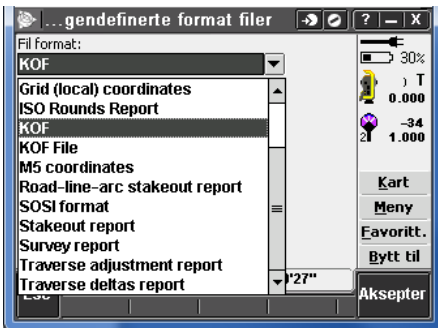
...gendefinerte format filer
? – X
Fil format:
KOF
30%
T
0.000
-34
2
1.000
Grid (local) coordinates
ISO Rounds Report
KOF
KOF File
M5 coordinates
Road-line-arc stakeout report
SOSI format
Stakeout report
Survey report
Traverse adjustment report
Traverse deltas report
'27"
Esc
Kart
Meny
Favoritt.
Bytt til
Aksepter